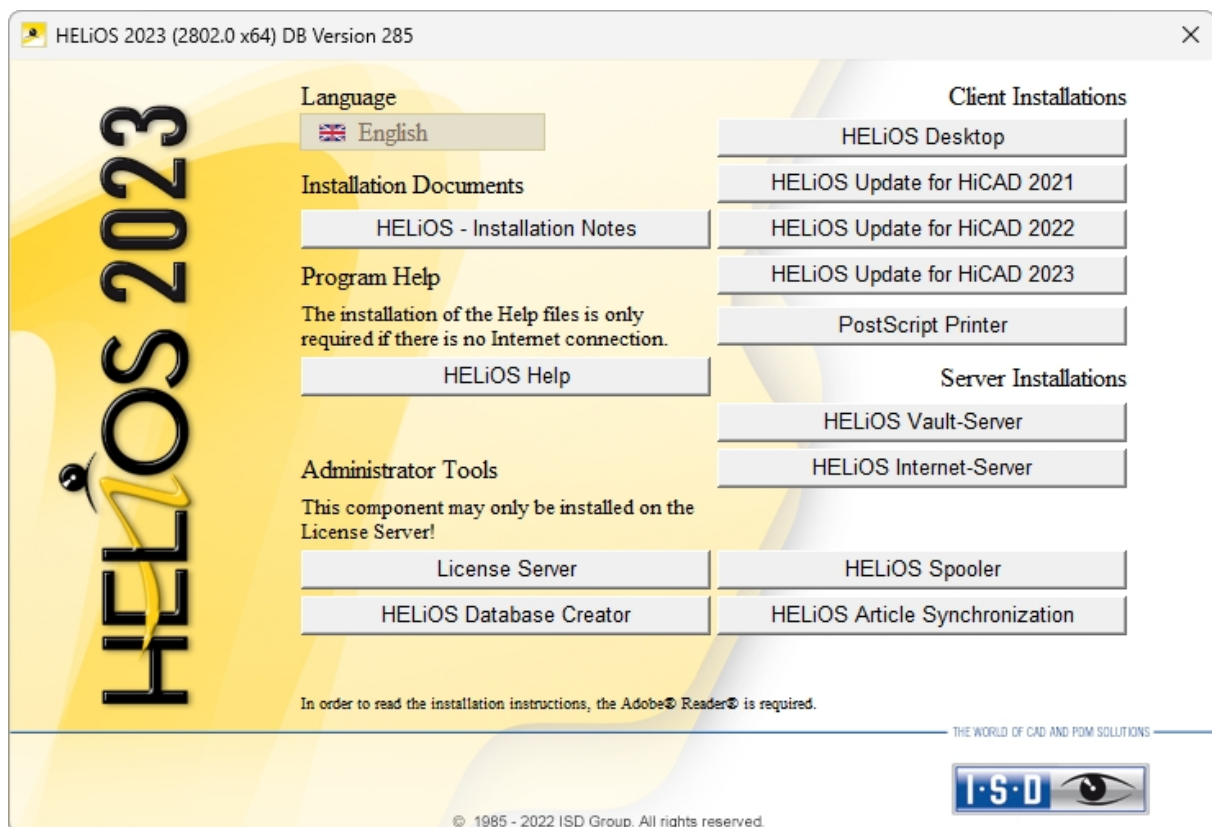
HELiOS 2023 (2802.0 x64) DB Version 285

×

HELiOS 2023

Language

English

Installation Documents

HELiOS - Installation Notes

Program Help

The installation of the Help files is only required if there is no Internet connection.

HELiOS Help

Administrator Tools

This component may only be installed on the License Server!

License Server

HELiOS Database Creator

Client Installations

HELiOS Desktop

HELiOS Update for HiCAD 2021

HELiOS Update for HiCAD 2022

HELiOS Update for HiCAD 2023

PostScript Printer

Server Installations

HELiOS Vault-Server

HELiOS Internet-Server

HELiOS Spooler

HELiOS Article Synchronization

In order to read the installation instructions, the Adobe® Reader® is required.

THE WORLD OF CAD AND PDM SOLUTIONS

I·S·D

© 1985 - 2022 ISD Group. All rights reserved.